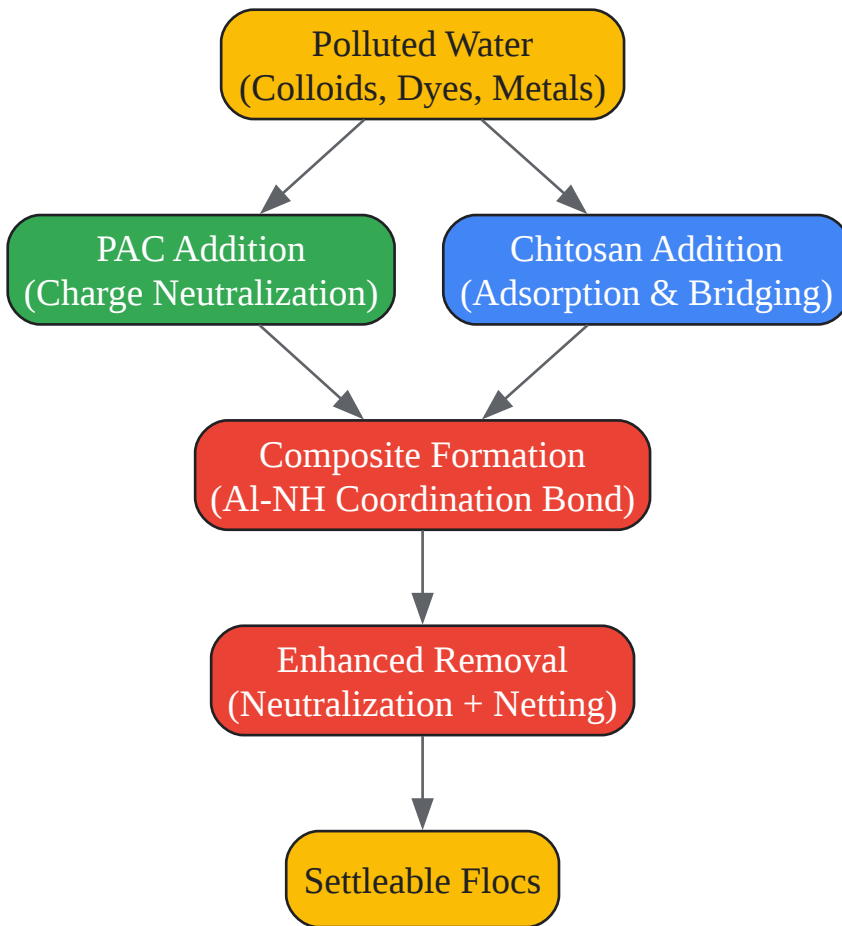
Polluted Water
(Colloids, Dyes, Metals)

PAC Addition
(Charge Neutralization)

Chitosan Addition
(Adsorption & Bridging)

Composite Formation
(Al-NH Coordination Bond)

Enhanced Removal
(Neutralization + Netting)

Settleable Flocs